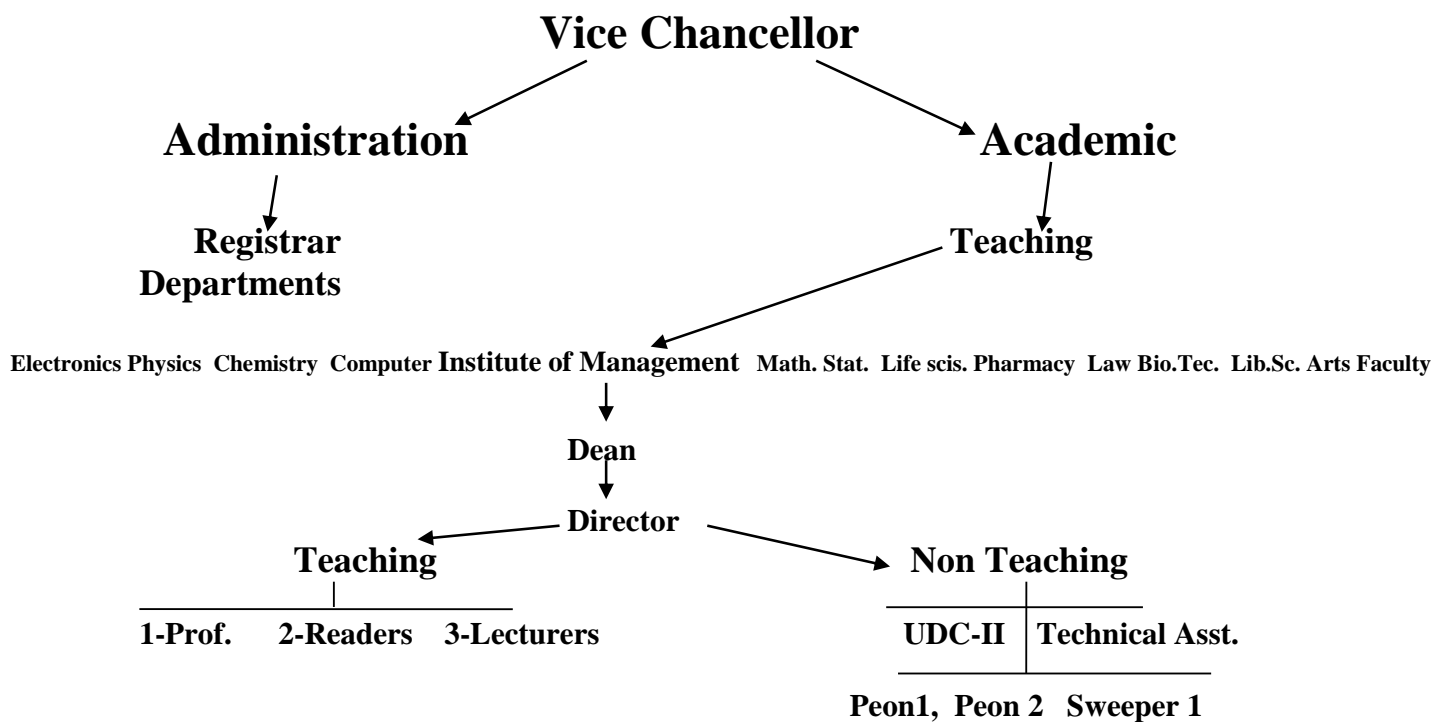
Vice Chancellor

Administration

Academic

Registrar
Departments

Teaching

Electronics Physics Chemistry Computer Institute of Management Math. Stat. Life scis. Pharmacy Law Bio.Tec. Lib.Sc. Arts Faculty

Dean

Director

Teaching

Non Teaching

1-Prof. 2-Readers 3-Lecturers

UDC-II Technical Asst.

Peon1, Peon 2 Sweeper 1